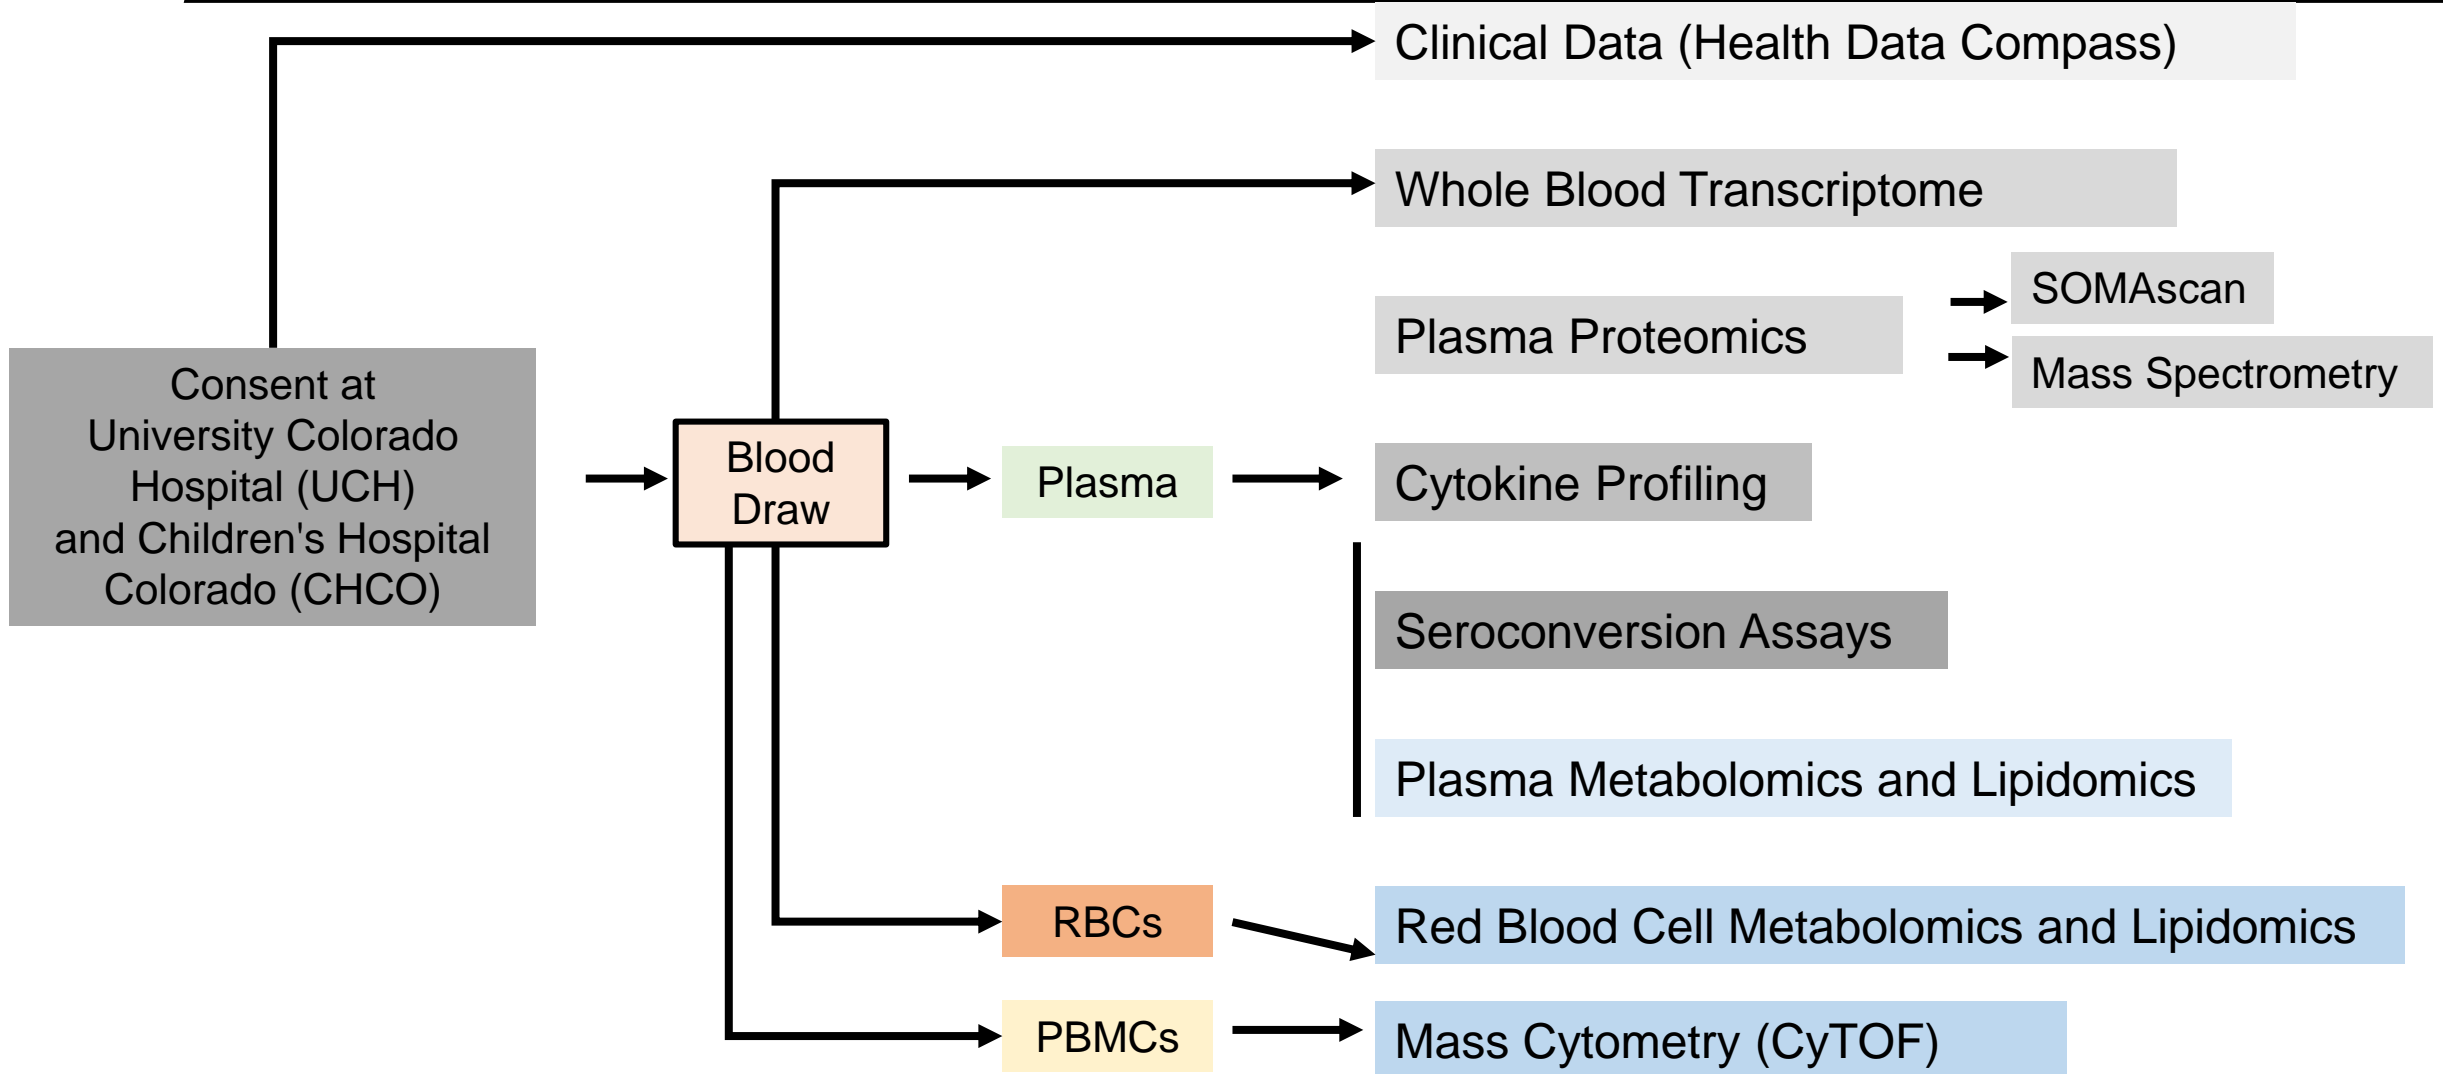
Clinical Data (Health Data Compass)

Whole Blood Transcriptome

SOMAscan

Plasma Proteomics

Mass Spectrometry

Consent at University Colorado Hospital (UCH) and Children's Hospital Colorado (CHCO)

Blood Draw

Plasma

Cytokine Profiling

Seroconversion Assays

Plasma Metabolomics and Lipidomics

RBCs

Red Blood Cell Metabolomics and Lipidomics

PBMCs

Mass Cytometry (CyTOF)